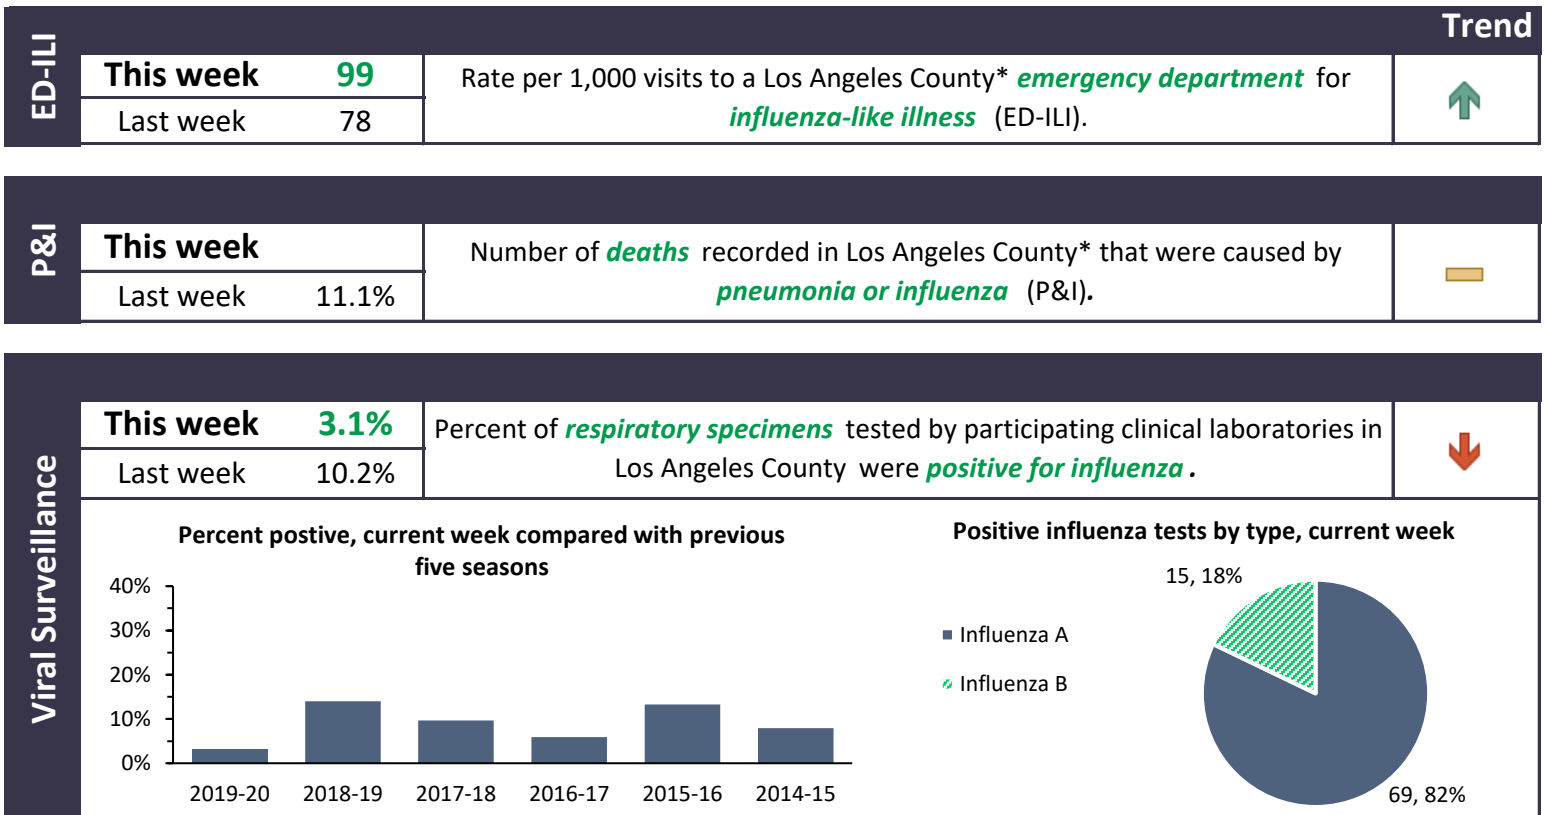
Trend

ED-ILI

| This week | 99 |
|---|---|
| Last week | 78 |

Rate per 1,000 visits to a Los Angeles County* emergency department for influenza-like illness (ED-ILI).

P&I

| This week | |
|---|---|
| Last week | 11.1% |

Number of deaths recorded in Los Angeles County* that were caused by pneumonia or influenza (P&I).

Viral Surveillance

| This week | 3.1% |
|---|---|
| Last week | 10.2% |

Percent of respiratory specimens tested by participating clinical laboratories in Los Angeles County were positive for influenza .

Percent postive, current week compared with previous five seasons

40%
30%
20%
10%
0%

2019-20 2018-19 2017-18 2016-17 2015-16 2014-15

Positive influenza tests by type, current week

Influenza A
Influenza B

15, 18%
69, 82%